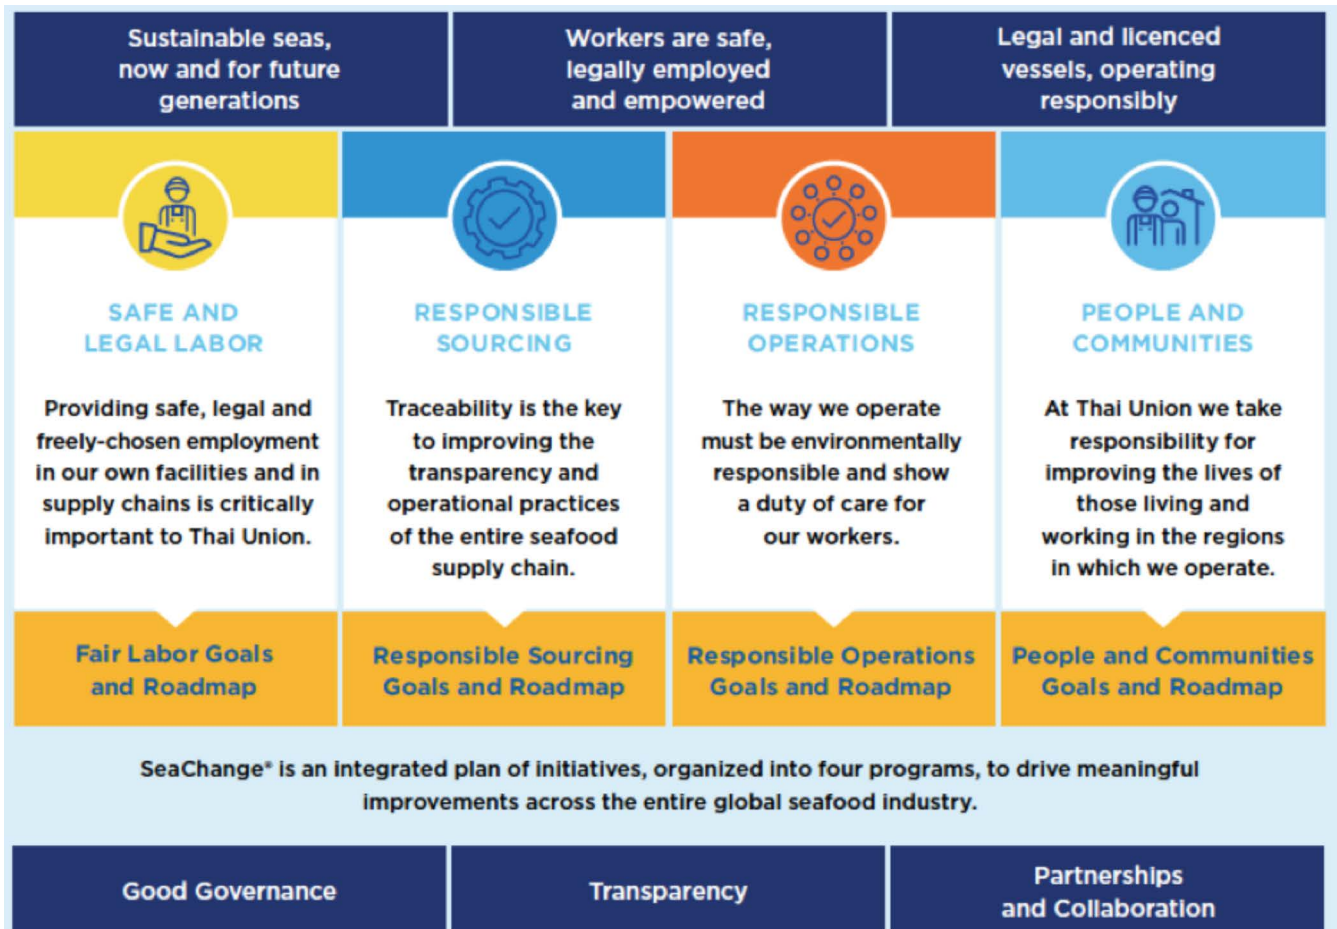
Sustainable seas, now and for future generations

Workers are safe, legally employed and empowered

Legal and licenced vessels, operating responsibly

SAFE AND LEGAL LABOR

Providing safe, legal and freely-chosen employment in our own facilities and in supply chains is critically important to Thai Union.

Fair Labor Goals and Roadmap

RESPONSIBLE SOURCING

Traceability is the key to improving the transparency and operational practices of the entire seafood supply chain.

Responsible Sourcing Goals and Roadmap

RESPONSIBLE OPERATIONS

The way we operate must be environmentally responsible and show a duty of care for our workers.

Responsible Operations Goals and Roadmap

PEOPLE AND COMMUNITIES

At Thai Union we take responsibility for improving the lives of those living and working in the regions in which we operate.

People and Communities Goals and Roadmap

SeaChange® is an integrated plan of initiatives, organized into four programs, to drive meaningful improvements across the entire global seafood industry.

Good Governance

Transparency

Partnerships and Collaboration